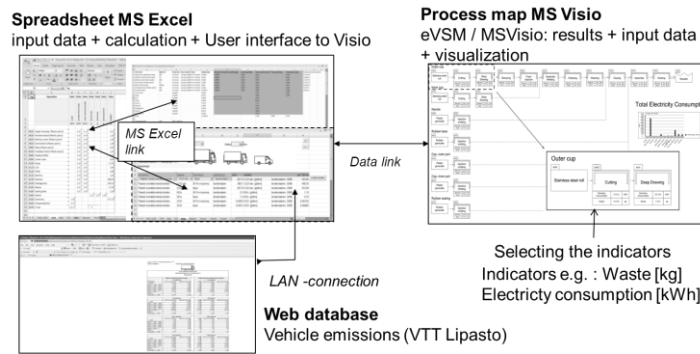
**Spreadsheet MS Excel**
input data + calculation + User interface to Visio

**Process map MS Visio**
eVSM / MSVisio: results + input data + visualization

MS Excel link

Data link

Total Electricity Consump

Outer cup

Stainless steel roll

Cutting

Deep Drawing

Selecting the indicators
Indicators e.g. : Waste [kg]
Electricty consumption [kWh]

LAN -connection

**Web database**
Vehicle emissions (VTT Lipasto)